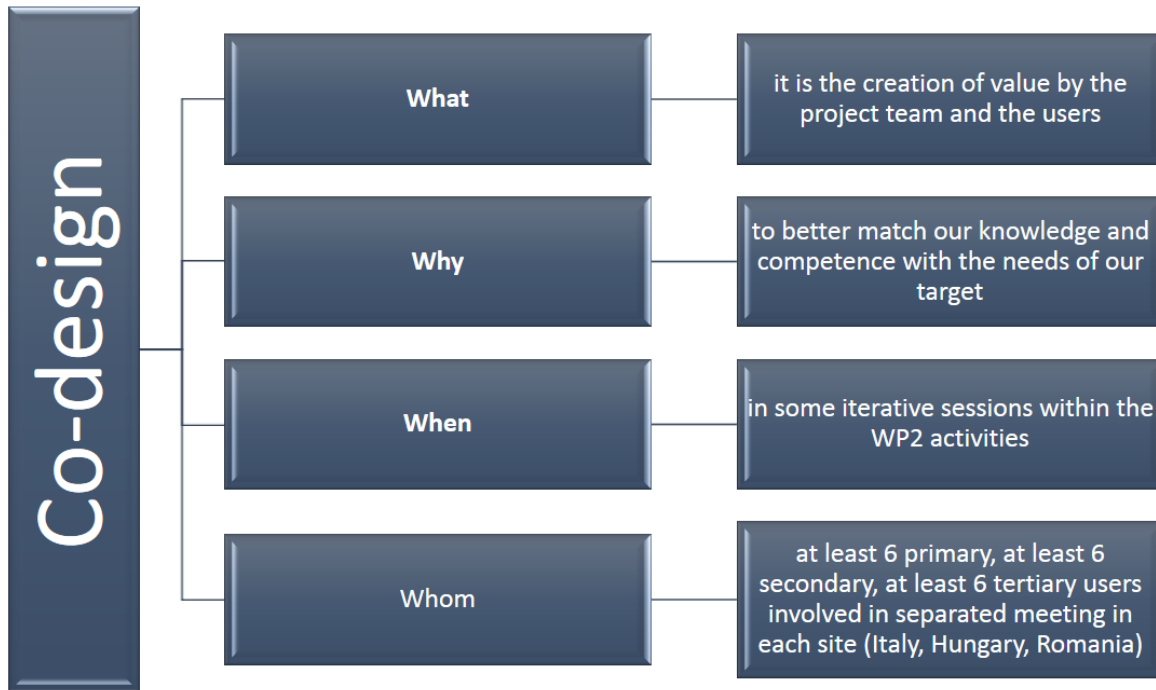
Co-design

What

it is the creation of value by the project team and the users

Why

to better match our knowledge and competence with the needs of our target

When

in some iterative sessions within the WP2 activities

Whom

at least 6 primary, at least 6 secondary, at least 6 tertiary users involved in separated meeting in each site (Italy, Hungary, Romania)